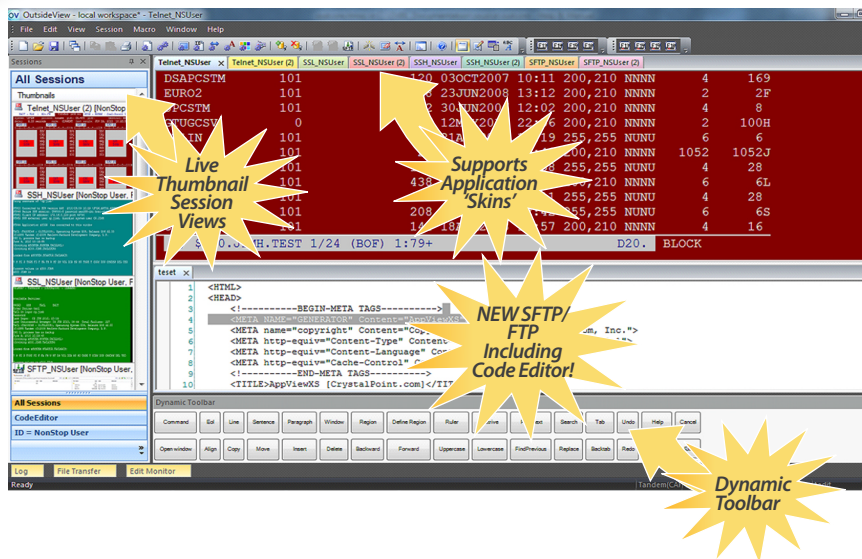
OutsideView - local workspace* - Telnet_NSUser

File Edit View Session Macro Window Help

Sessions

All Sessions

Thumbnails

Telnet_NSUser (2) [NonSt

SSH_NSUser [NonStop User, F

SSL_NSUser [NonStop User, F

SFTP_NSUser [NonStop User,

All Sessions

CodeEditor

ID = NonStop User

Telnet_NSUser | Telnet_NSUser (2) | SSL_NSUser | SSL_NSUser (2) | SSH_NSUser | SSH_NSUser (2) | SFTP_NSUser | SFTP_NSUser (2)

DSAPCSTM 101 120 03OCT2007 10:11 200,210 NNNN 4 169
EURO2 101 23JUN2008 13:12 200,210 NNNN 2 2F
PCSTM 101 30JUN2007 12:02 200,210 NNNN 4 8
TUGCSV 0 12M 22:16 200,210 NNNN 2 100H
IN 101 19 255,255 NUNU 6 6
101 200,210 NNNN 1052 1052J
101 255,255 NUNU 4 28
101 438 255,255 NUNU 6 6L
101 255,255 NUNU 4 28
101 208 255,255 NUNU 6 6S
101 18 57 200,210 NNNN 4 16
$ .TEST 1/24 (BOF) 1:79+ D20. BLOCK

teset

1 <HTML>
2 <HEAD>
3 <!----------BEGIN-META TAGS---------->
4 <META NAME="GENERATOR" Content="AppViewXS
5 <META name="copyright" Content="Cop m, Inc.">
6 <META http-equiv="Content-Type" Content
7 <META http-equiv="Content-Language" Co
8 <META http-equiv="Cache-Control" C
9 <!----------END-META TAGS---------->
10 <TITLE>AppViewXS [CrystalPoint.com]</TIT

Dynamic Toolbar

Command | Ed | Line | Sentence | Paragraph | Window | Region | Define Region | Ruler | ive | ext | Search | Tab | Undo | Help | Cancel
Open window | Align | Copy | Move | Insert | Delete | Backward | Forward | Uppercase | Lowercase | FindPrevious | Replace | Backtab | Redo

Log | File Transfer | Edit Monitor

Ready

Tandem(C

Live Thumbnail Session Views

Supports Application 'Skins'

NEW SFTP/ FTP Including Code Editor!

Dynamic Toolbar